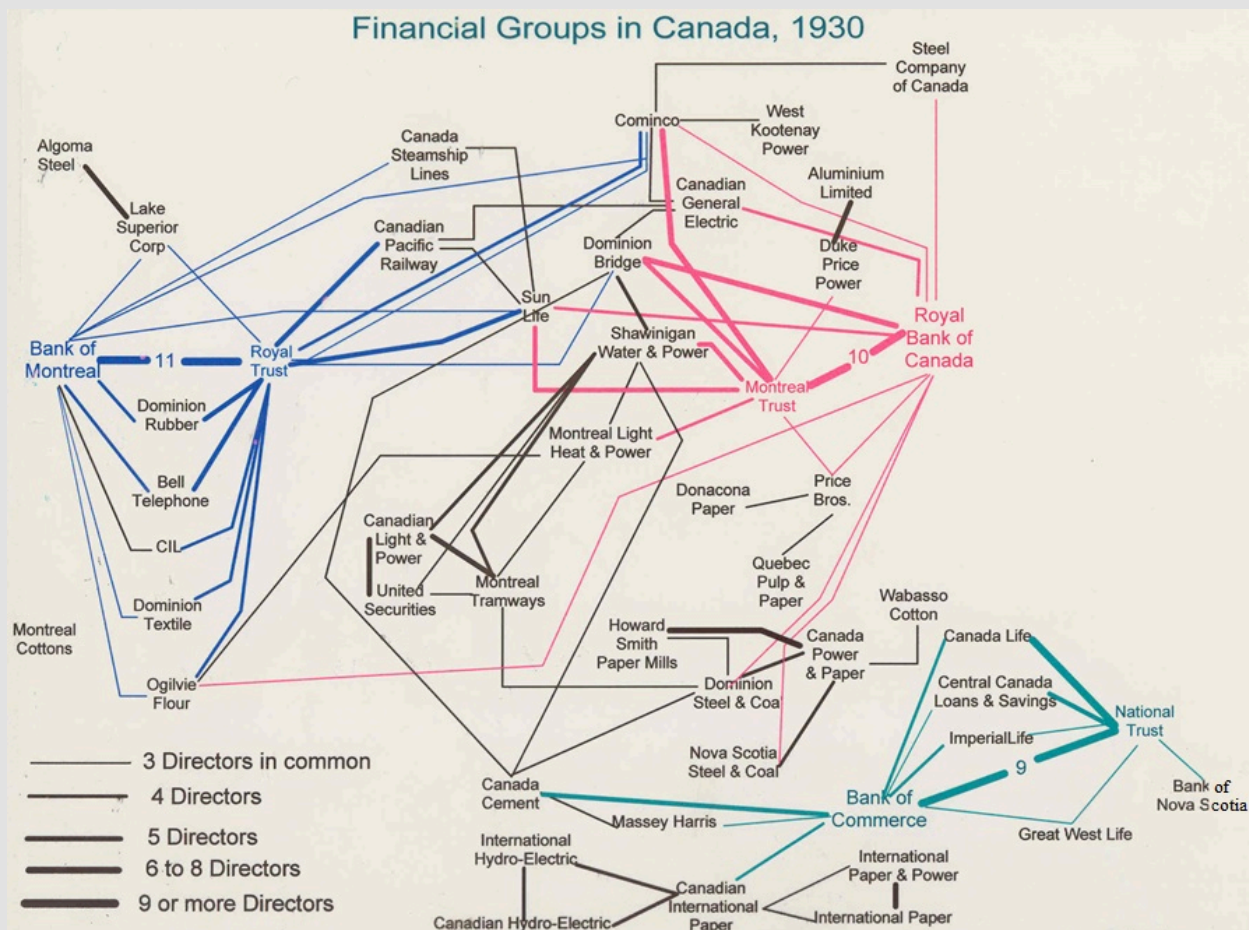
Financial Groups in Canada, 1930

Steel Company of Canada

Cominco

West Kootenay Power

Canada Steamship Lines

Algoma Steel

Lake Superior Corp

Canadian General Electric

Aluminium Limited

Canadian Pacific Railway

Dominion Bridge

Duke Price Power

Sun Life

Royal Bank of Canada

Bank of Montreal

11

Royal Trust

Shawinigan Water & Power

10

Montreal Trust

Dominion Rubber

Montreal Light Heat & Power

Bell Telephone

Donacona Paper

Price Bros.

CIL

Canadian Light & Power

United Securities

Montreal Tramways

Quebec Pulp & Paper

Dominion Textile

Wabasso Cotton

Montreal Cottons

Howard Smith Paper Mills

Canada Power & Paper

Canada Life

Ogilvie Flour

Dominion Steel & Coal

Central Canada Loans & Savings

National Trust

ImperialLife

9

3 Directors in common

4 Directors

Nova Scotia Steel & Coal

Bank of Nova Scotia

Canada Cement

Bank of Commerce

5 Directors

Massey Harris

Great West Life

6 to 8 Directors

International Hydro-Electric

International Paper & Power

Canadian International Paper

9 or more Directors

Canadian Hydro-Electric

International Paper